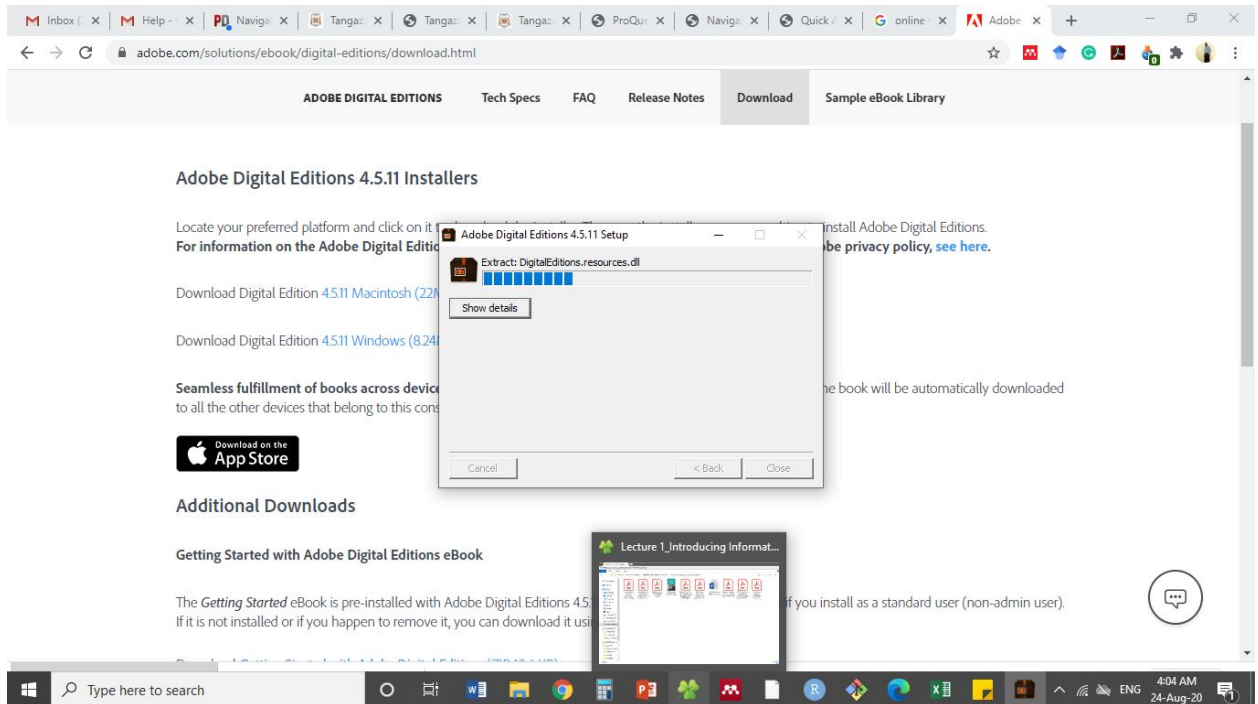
Inbox ( × | Help - × | Naviga × | Tangaz × | Tangaz × | Tangaz × | ProQue × | Naviga × | Quick / × | online × | Adobe × | +

adobe.com/solutions/ebook/digital-editions/download.html

ADOBE DIGITAL EDITIONS Tech Specs FAQ Release Notes Download Sample eBook Library

Adobe Digital Editions 4.5.11 Installers

Locate your preferred platform and click on it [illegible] install Adobe Digital Editions.
For information on the Adobe Digital Editio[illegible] be privacy policy, see here.

Download Digital Edition 4.5.11 Macintosh (22M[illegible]

Download Digital Edition 4.5.11 Windows (8.24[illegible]

Seamless fulfillment of books across device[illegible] e book will be automatically downloaded to all the other devices that belong to this cons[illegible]

Download on the App Store

Additional Downloads

Getting Started with Adobe Digital Editions eBook

The Getting Started eBook is pre-installed with Adobe Digital Editions 4.5.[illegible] f you install as a standard user (non-admin user). If it is not installed or if you happen to remove it, you can download it usi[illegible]

Adobe Digital Editions 4.5.11 Setup

Extract: DigitalEditions.resources.dll

Show details

Cancel < Back Close

Lecture 1_Introducing Informat...

Type here to search

ENG 4:04 AM 24-Aug-20